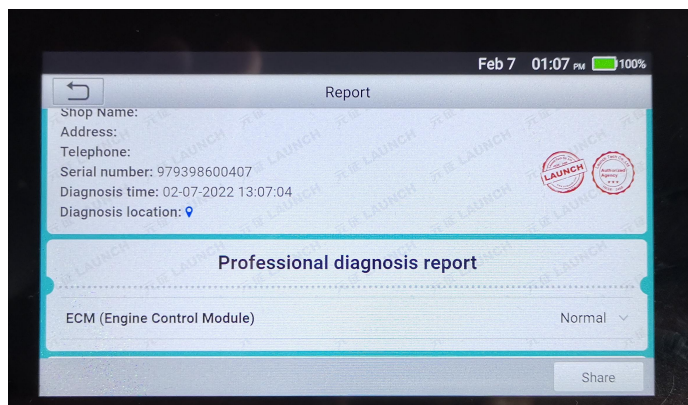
Feb 7 01:07 PM 100%

Report

Shop Name:
Address:
Telephone:
Serial number: 979398600407
Diagnosis time: 02-07-2022 13:07:04
Diagnosis location:

LAUNCH

Authorized Agency

Professional diagnosis report

ECM (Engine Control Module) Normal

Share